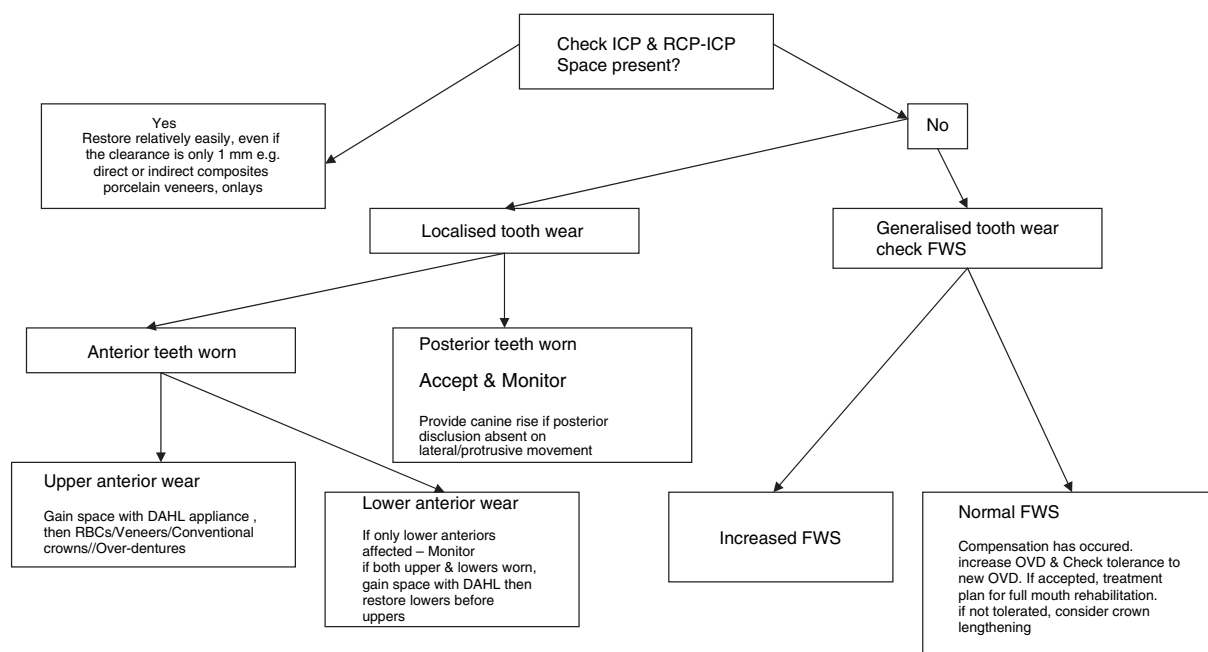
Check ICP & RCP-ICP
Space present?

Yes
Restore relatively easily, even if the clearance is only 1 mm e.g. direct or indirect composites porcelain veneers, onlays

No

Localised tooth wear

Generalised tooth wear
check FWS

Anterior teeth worn

Posterior teeth worn

Accept & Monitor

Provide canine rise if posterior disclusion absent on lateral/protrusive movement

Upper anterior wear

Gain space with DAHL appliance , then RBCs/Veneers/Conventional crowns//Over-dentures

Lower anterior wear

If only lower anteriors affected – Monitor
if both upper & lowers worn, gain space with DAHL then restore lowers before uppers

Increased FWS

Normal FWS

Compensation has occured. increase OVD & Check tolerance to new OVD. If accepted, treatment plan for full mouth rehabilitation. if not tolerated, consider crown lengthening